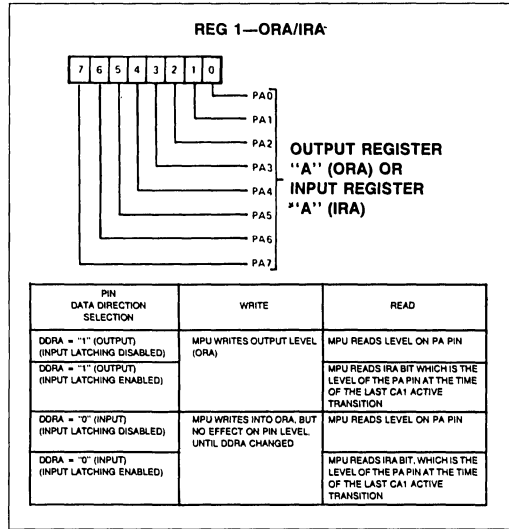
REG 1—ORA/IRA

7 6 5 4 3 2 1 0

PA0
PA1
PA2
PA3
PA4
PA5
PA6
PA7

OUTPUT REGISTER "A" (ORA) OR INPUT REGISTER "A" (IRA)

| PIN DATA DIRECTION SELECTION | WRITE | READ |
|---|---|---|
| DDRA = "1" (OUTPUT) (INPUT LATCHING DISABLED) | MPU WRITES OUTPUT LEVEL (ORA) | MPU READS LEVEL ON PA PIN |
| DDRA = "1" (OUTPUT) (INPUT LATCHING ENABLED) | | MPU READS IRA BIT WHICH IS THE LEVEL OF THE PA PIN AT THE TIME OF THE LAST CA1 ACTIVE TRANSITION |
| DDRA = "0" (INPUT) (INPUT LATCHING DISABLED) | MPU WRITES INTO ORA, BUT NO EFFECT ON PIN LEVEL, UNTIL DDRA CHANGED | MPU READS LEVEL ON PA PIN |
| DDRA = "0" (INPUT) (INPUT LATCHING ENABLED) | | MPU READS IRA BIT, WHICH IS THE LEVEL OF THE PA PIN AT THE TIME OF THE LAST CA1 ACTIVE TRANSITION |